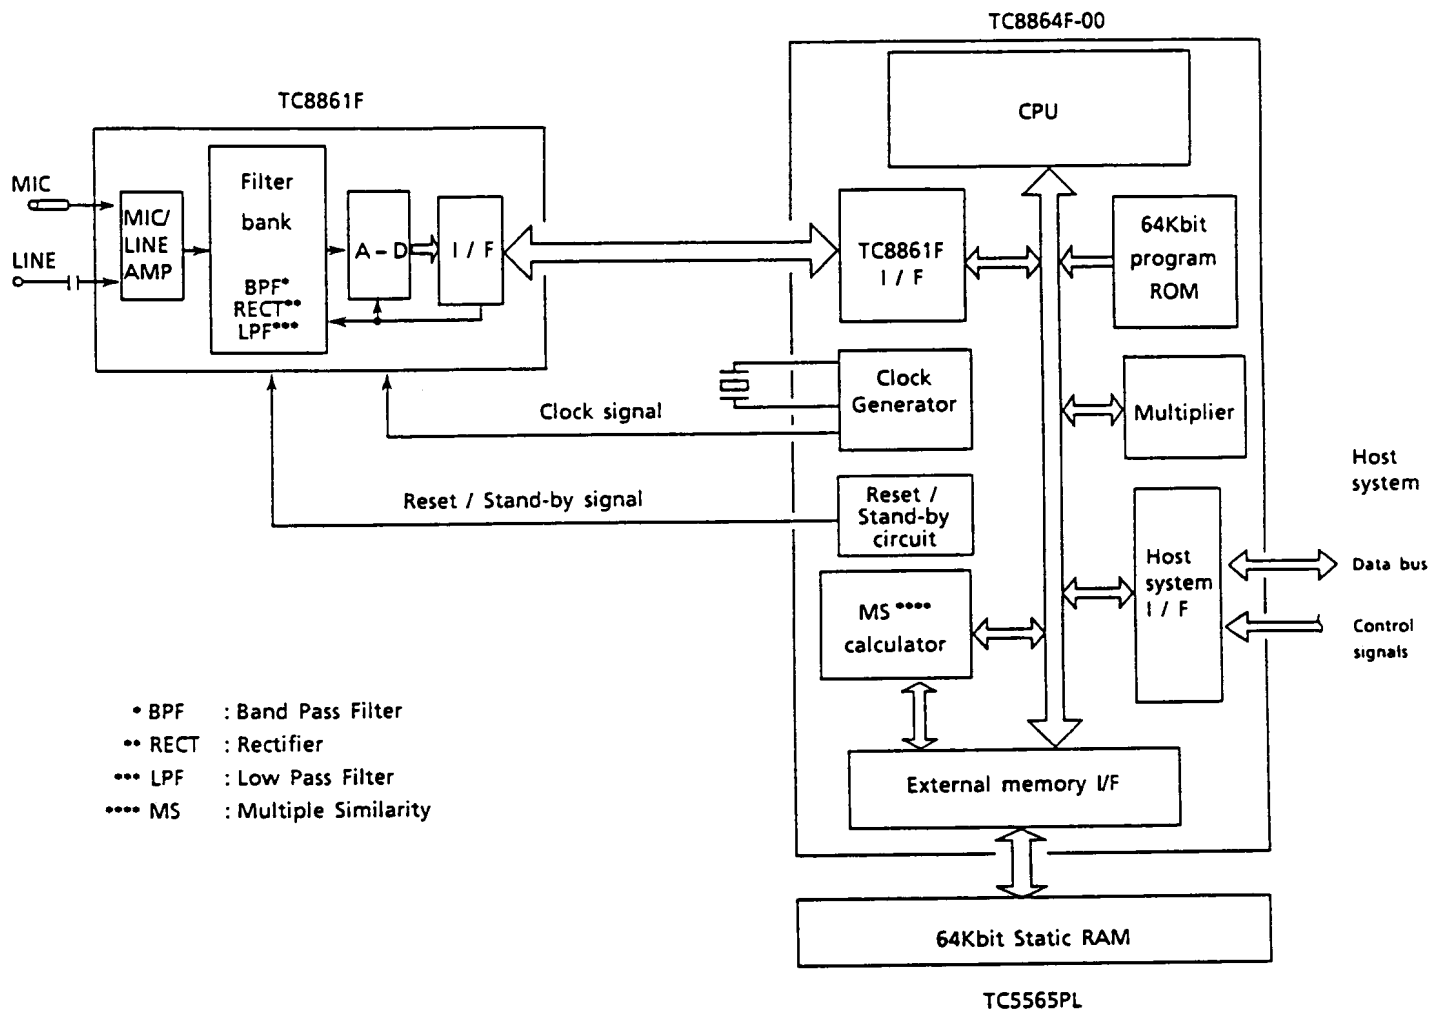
TC8864F-00

CPU

TC8861F

MIC

LINE

MIC/ LINE AMP

Filter bank

BPF* RECT** LPF***

A – D

I / F

TC8861F I / F

64Kbit program ROM

Clock Generator

Multiplier

Clock signal

Host system

Reset / Stand-by signal

Reset / Stand-by circuit

Host system I / F

Data bus

MS **** calculator

Control signals

* BPF : Band Pass Filter
** RECT : Rectifier
*** LPF : Low Pass Filter
**** MS : Multiple Similarity

External memory I/F

64Kbit Static RAM

TC5565PL